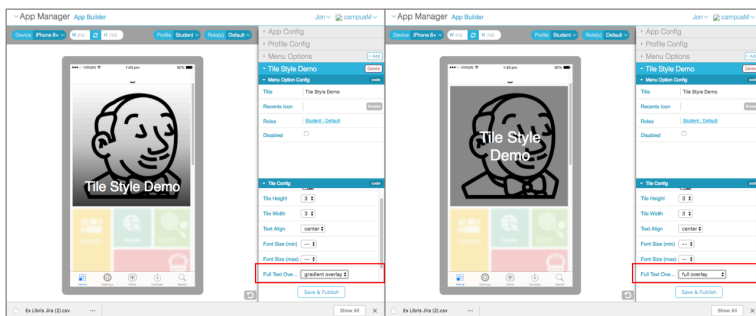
App Manager App Builder

Jon campusM

Device iPhone 6+ W 414 H 736 Profile Student Role(s) Default

App Config
Profile Config
Menu Options + Add
Tile Style Demo Delete
Menu Option Config code

Title Tile Style Demo
Recents Icon Browse
Roles Student ; Default
Disabled

••••• VIRGIN 1:43 pm 85%

Tile Style Demo

Home Settings Menu Updates Search

Tile Config code
Tile Height 3
Tile Width 3
Text Align center
Font Size (min) --
Font Size (max) --
Full Text Ove... gradient overlay

Save & Publish

App Manager App Builder

Jon campusM

Device iPhone 6+ W 414 H 736 Profile Student Role(s) Default

App Config
Profile Config
Menu Options + Add
Tile Style Demo Delete
Menu Option Config code

Title Tile Style Demo
Recents Icon Browse
Roles Student ; Default
Disabled

••••• VIRGIN 1:43 pm 85%

Tile Style Demo

Home Settings Menu Updates Search

Tile Config code
Tile Height 3
Tile Width 3
Text Align center
Font Size (min) --
Font Size (max) --
Full Text Ove... full overlay

Save & Publish

Ex Libris Jira (2).csv ··· Show All ×

Ex Libris Jira (2).csv ··· Show All ×